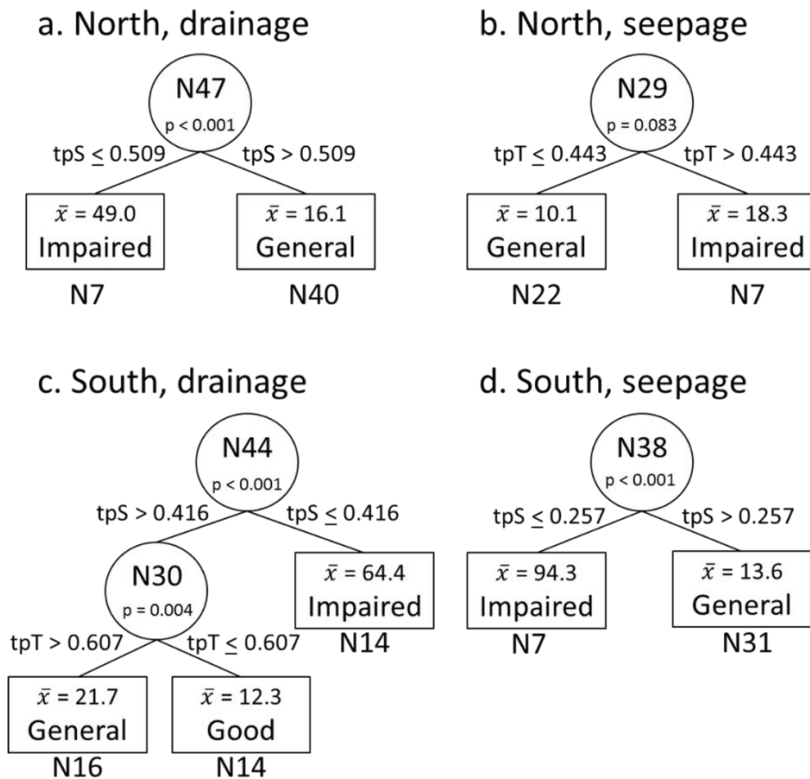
a. North, drainage

N47
p < 0.001

tpS $\leq$ 0.509

tpS > 0.509

$\bar{x}$ = 49.0
Impaired

N7

$\bar{x}$ = 16.1
General

N40

b. North, seepage

N29
p = 0.083

tpT $\leq$ 0.443

tpT > 0.443

$\bar{x}$ = 10.1
General

N22

$\bar{x}$ = 18.3
Impaired

N7

c. South, drainage

N44
p < 0.001

tpS > 0.416

tpS $\leq$ 0.416

N30
p = 0.004

$\bar{x}$ = 64.4
Impaired

N14

tpT > 0.607

tpT $\leq$ 0.607

$\bar{x}$ = 21.7
General

N16

$\bar{x}$ = 12.3
Good

N14

d. South, seepage

N38
p < 0.001

tpS $\leq$ 0.257

tpS > 0.257

$\bar{x}$ = 94.3
Impaired

N7

$\bar{x}$ = 13.6
General

N31